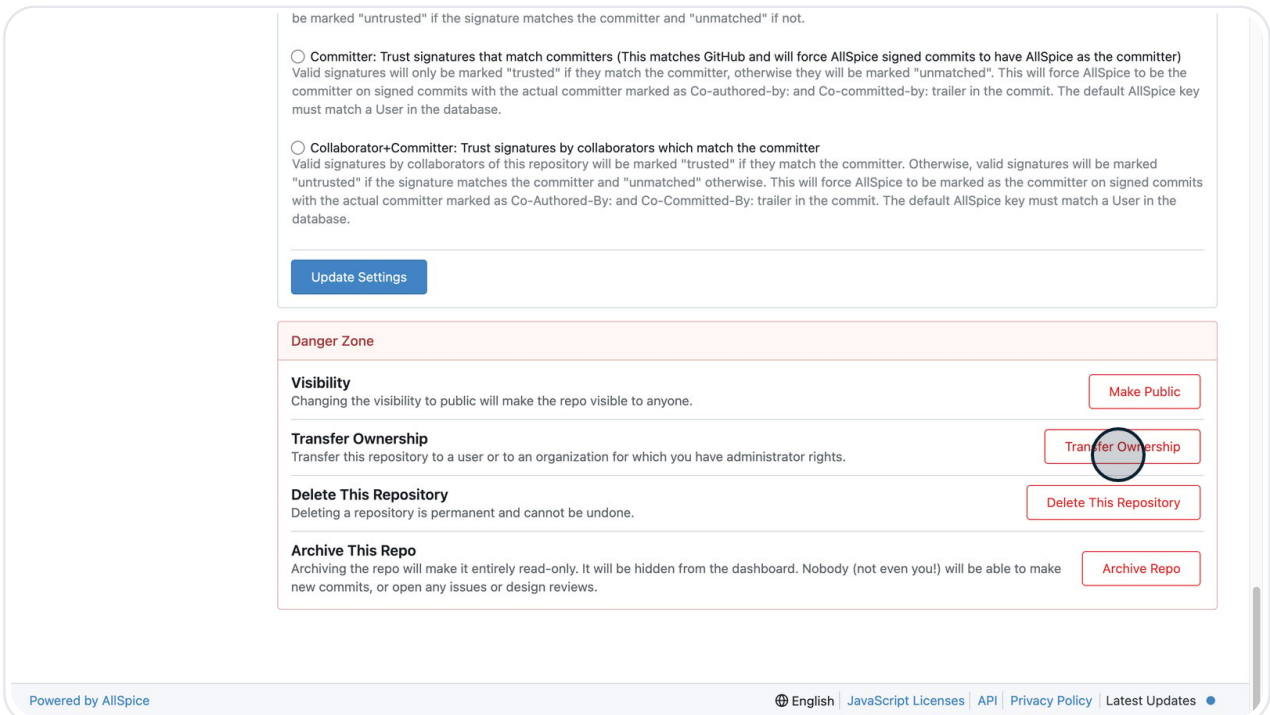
be marked "untrusted" if the signature matches the committer and "unmatched" if not.

Committer: Trust signatures that match committers (This matches GitHub and will force AllSpice signed commits to have AllSpice as the committer)
Valid signatures will only be marked "trusted" if they match the committer, otherwise they will be marked "unmatched". This will force AllSpice to be the committer on signed commits with the actual committer marked as Co-authored-by: and Co-committed-by: trailer in the commit. The default AllSpice key must match a User in the database.

Collaborator+Committer: Trust signatures by collaborators which match the committer
Valid signatures by collaborators of this repository will be marked "trusted" if they match the committer. Otherwise, valid signatures will be marked "untrusted" if the signature matches the committer and "unmatched" otherwise. This will force AllSpice to be marked as the committer on signed commits with the actual committer marked as Co-Authored-By: and Co-Committed-By: trailer in the commit. The default AllSpice key must match a User in the database.

Update Settings

Danger Zone

Visibility
Changing the visibility to public will make the repo visible to anyone.

Make Public

Transfer Ownership
Transfer this repository to a user or to an organization for which you have administrator rights.

Transfer Ownership

Delete This Repository
Deleting a repository is permanent and cannot be undone.

Delete This Repository

Archive This Repo
Archiving the repo will make it entirely read-only. It will be hidden from the dashboard. Nobody (not even you!) will be able to make new commits, or open any issues or design reviews.

Archive Repo

Powered by AllSpice

English | JavaScript Licenses | API | Privacy Policy | Latest Updates